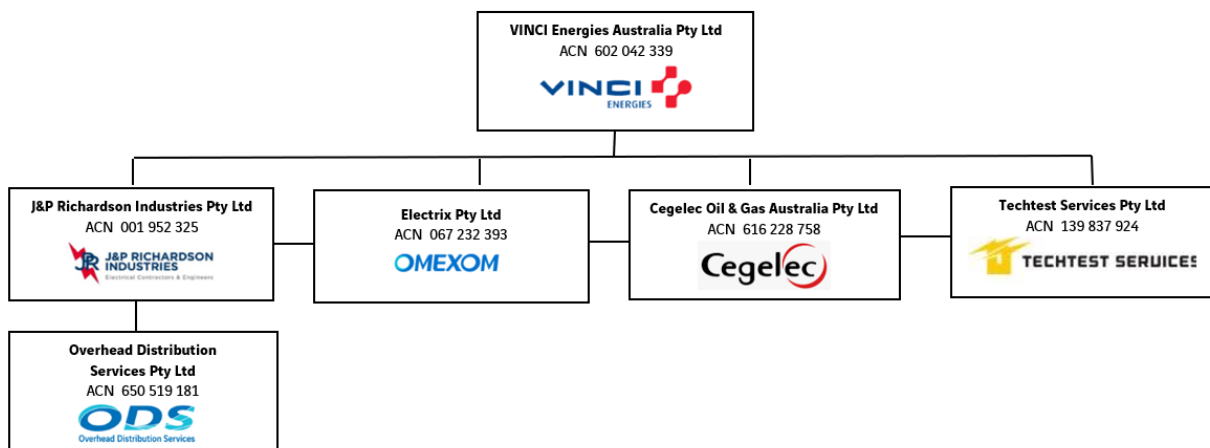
VINCI Energies Australia Pty Ltd
ACN 602 042 339
VINCI ENERGIES

J&P Richardson Industries Pty Ltd
ACN 001 952 325
J&P RICHARDSON INDUSTRIES
Electrical Contractors & Engineers

Electrix Pty Ltd
ACN 067 232 393
OMEXOM

Cegelec Oil & Gas Australia Pty Ltd
ACN 616 228 758
Cegelec

Techtest Services Pty Ltd
ACN 139 837 924
TECHTEST SERVICES

Overhead Distribution Services Pty Ltd
ACN 650 519 181
ODS
Overhead Distribution Services